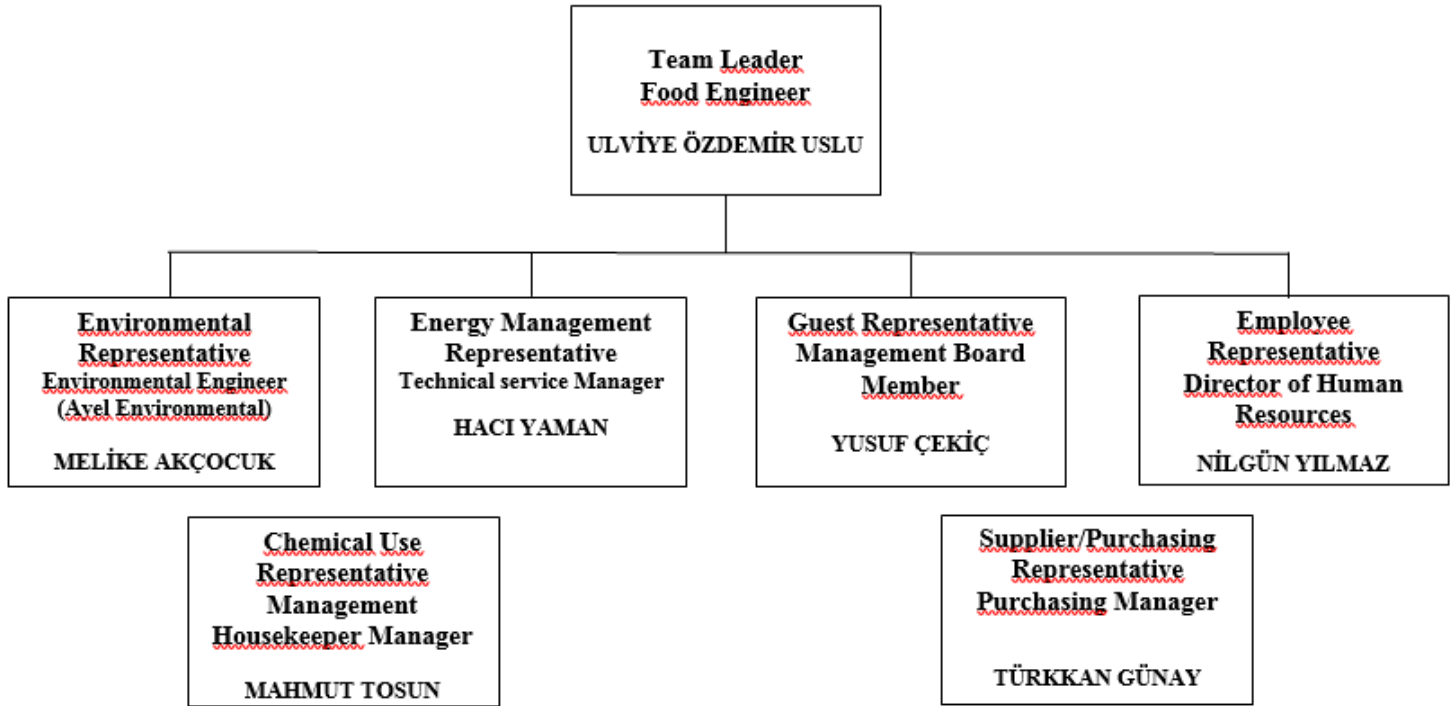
Team Leader
Food Engineer

ULVİYE ÖZDEMİR USLU

Environmental Representative
Environmental Engineer
(Ayel Environmental)

MELİKE AKÇOCUK

Energy Management Representative
Technical service Manager

HACI YAMAN

Guest Representative
Management Board Member

YUSUF ÇEKİÇ

Employee Representative
Director of Human Resources

NİLGÜN YILMAZ

Chemical Use Representative
Management
Housekeeper Manager

MAHMUT TOSUN

Supplier/Purchasing Representative
Purchasing Manager

TÜRKKAN GÜNAY